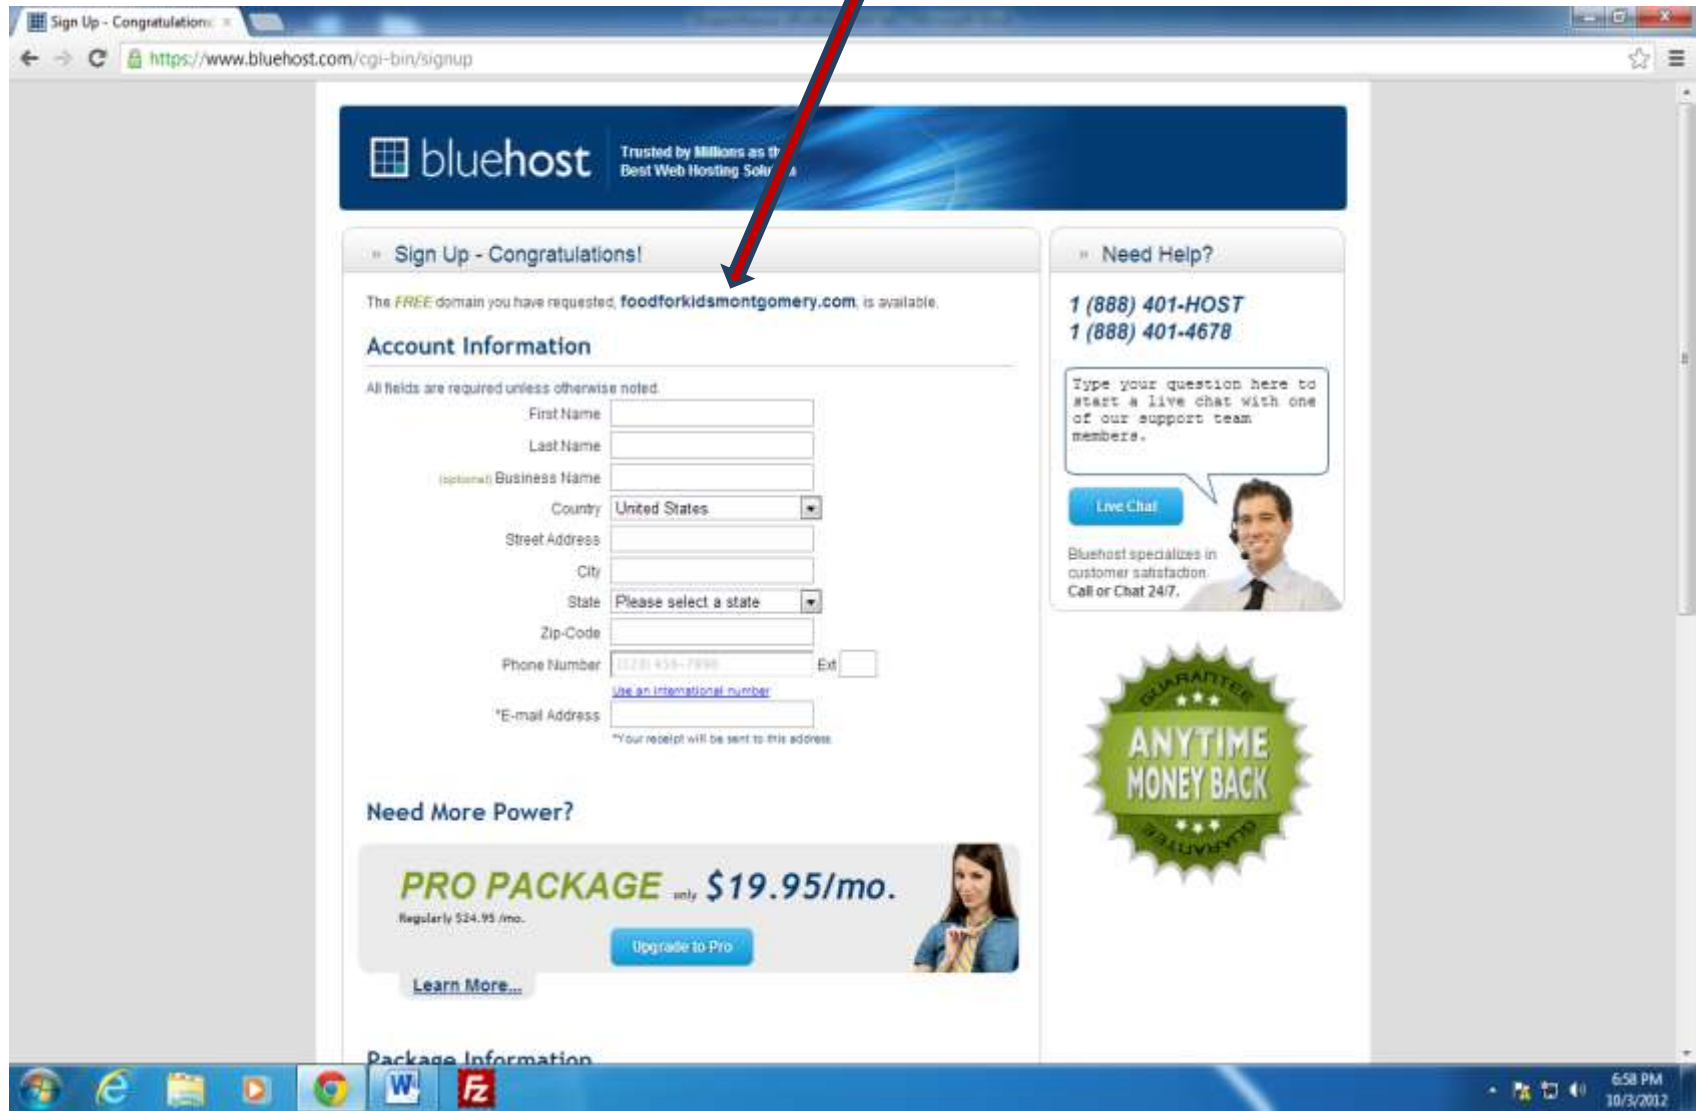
Sign Up - Congratulations

https://www.bluehost.com/cgi-bin/signup

bluehost

Trusted by Millions as th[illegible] Best Web Hosting Solu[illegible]

» Sign Up - Congratulations!

The FREE domain you have requested, foodforkidsmontgomery.com, is available.

Account Information

All fields are required unless otherwise noted.

First Name

Last Name

(optional) Business Name

Country United States

Street Address

City

State Please select a state

Zip-Code

Phone Number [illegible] Ext

Use an international number

*E-mail Address

*Your receipt will be sent to this address.

Need More Power?

PRO PACKAGE only $19.95/mo.

Regularly $24.95 /mo.

Upgrade to Pro

Learn More...

Package Information

» Need Help?

1 (888) 401-HOST
1 (888) 401-4678

Type your question here to start a live chat with one of our support team members.

Live Chat

Bluehost specializes in customer satisfaction. Call or Chat 24/7.

GUARANTEE ANYTIME MONEY BACK GUARANTEE

6:58 PM
10/3/2012